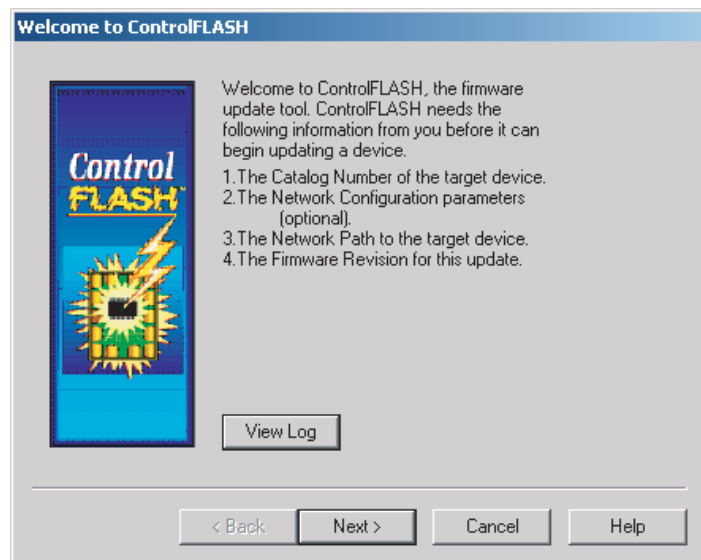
Welcome to ControlFLASH

Control FLASH

Welcome to ControlFLASH, the firmware update tool. ControlFLASH needs the following information from you before it can begin updating a device.
1.The Catalog Number of the target device.
2.The Network Configuration parameters (optional).
3.The Network Path to the target device.
4.The Firmware Revision for this update.

View Log

< Back
Next >
Cancel
Help